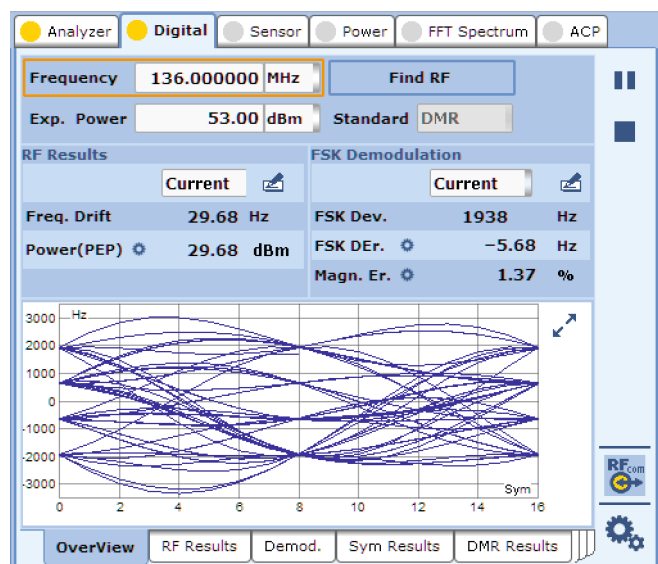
Analyzer | Digital | Sensor | Power | FFT Spectrum | ACP

Frequency 136.000000 MHz
Find RF
Exp. Power 53.00 dBm
Standard DMR

RF Results
Current
Freq. Drift 29.68 Hz
Power(PEP) 29.68 dBm

FSK Demodulation
Current
FSK Dev. 1938 Hz
FSK DEr. −5.68 Hz
Magn. Er. 1.37 %

Hz
3000
2000
1000
0
-1000
-2000
-3000
0 2 4 6 8 10 12 14 16
Sym

RF com

OverView | RF Results | Demod. | Sym Results | DMR Results